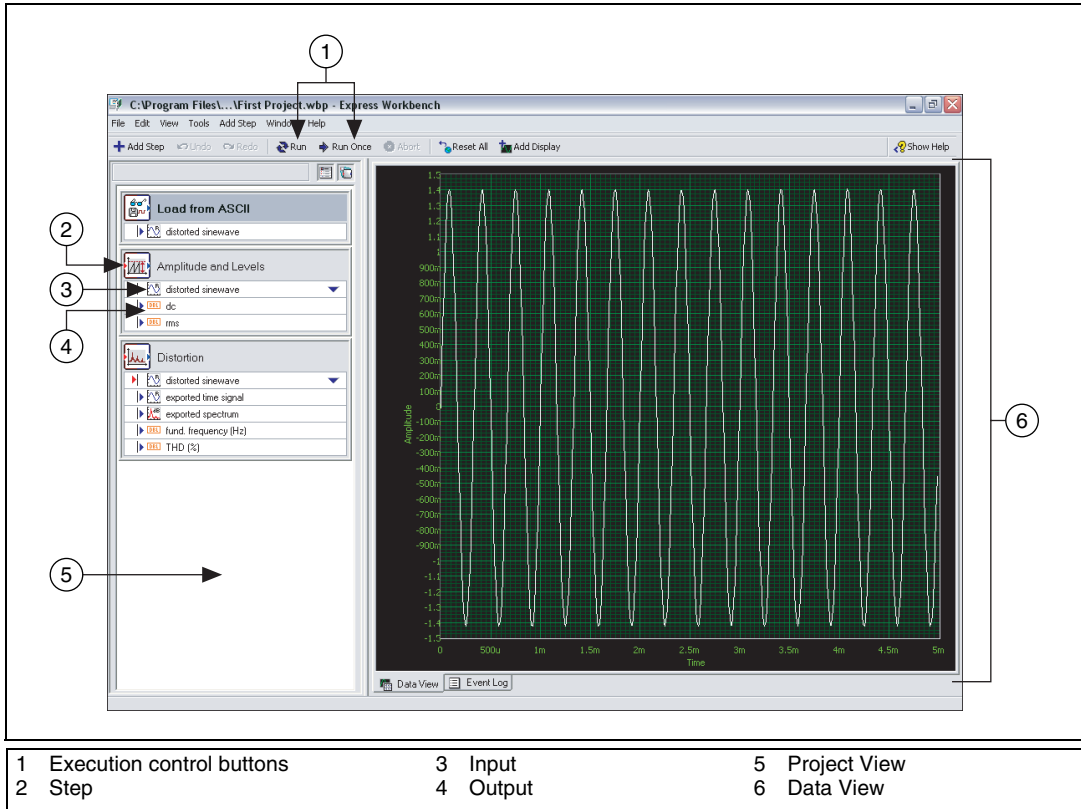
1

C:\Program Files\...\First Project.wbp - Express Workbench

File Edit View Tools Add Step Window Help

Add Step Undo Redo Run Run Once Abort Reset All Add Display Show Help

Load from ASCII
distorted sinewave

2

Amplitude and Levels

3

distorted sinewave
DBL dc
DBL rms

4

Distortion
distorted sinewave
exported time signal
exported spectrum
DBL fund. frequency (Hz)
DBL THD (%)

5

1.5
1.4
1.3
1.2
1.1
1
900m
800m
700m
600m
500m
400m
300m
200m
100m
0
-100m
-200m
-300m
-400m
-500m
-600m
-700m
-800m
-900m
-1
-1.1
-1.2
-1.3
-1.4
-1.5

Amplitude

0 500u 1m 1.5m 2m 2.5m 3m 3.5m 4m 4.5m 5m
Time

Data View Event Log

6

| | | | | | |
|---|---|---|---|---|---|
| 1 | Execution control buttons | 3 | Input | 5 | Project View |
| 2 | Step | 4 | Output | 6 | Data View |